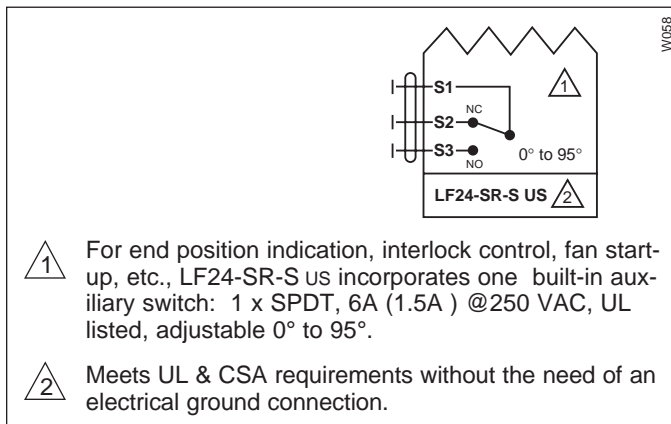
W058

S1
NC
S2
S3
NO
1
0° to 95°
LF24-SR-S US 2

1 For end position indication, interlock control, fan startup, etc., LF24-SR-S US incorporates one built-in auxiliary switch: 1 x SPDT, 6A (1.5A ) @250 VAC, UL listed, adjustable 0° to 95°.

2 Meets UL & CSA requirements without the need of an electrical ground connection.